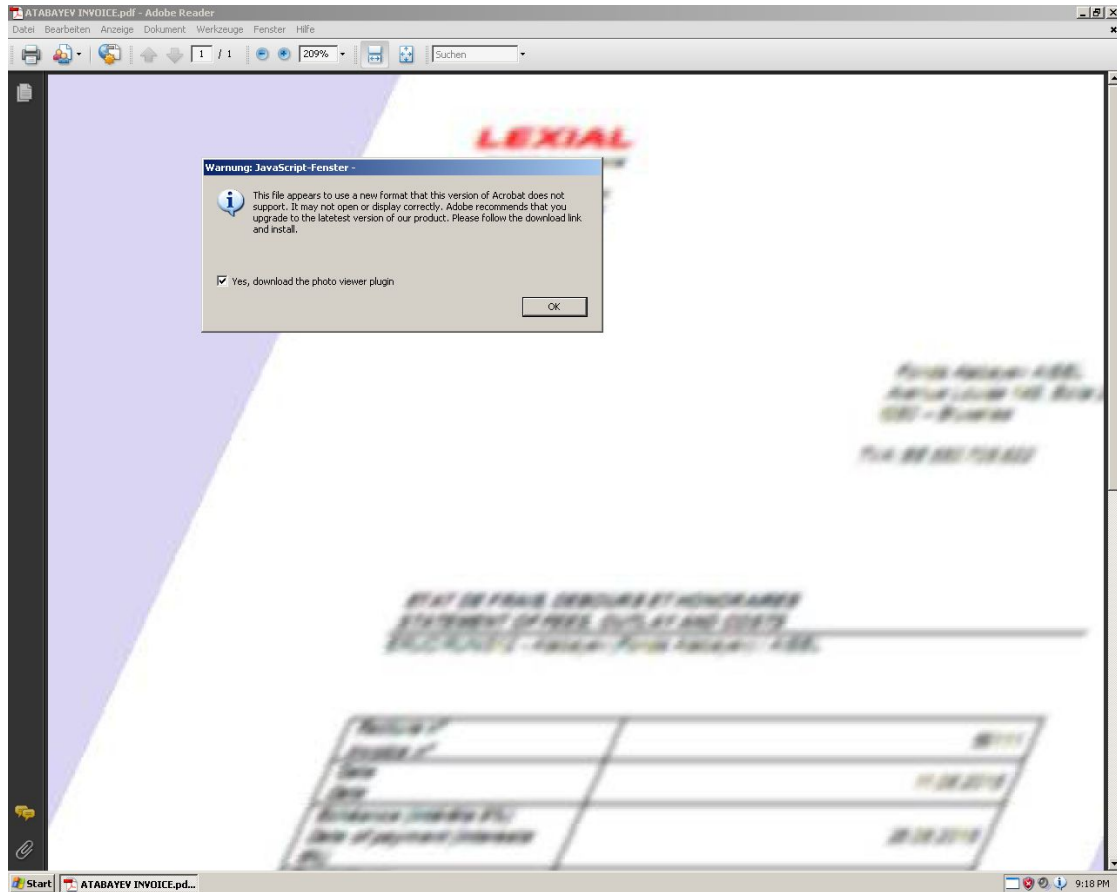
ATABAYEV INVOICE.pdf - Adobe Reader

Datei Bearbeiten Anzeige Dokument Werkzeuge Fenster Hilfe

1 / 1 209% Suchen

LEXIAL

Warnung: JavaScript-Fenster -

This file appears to use a new format that this version of Acrobat does not support. It may not open or display correctly. Adobe recommends that you upgrade to the latetest version of our product. Please follow the download link and install.

Yes, download the photo viewer plugin

OK

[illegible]

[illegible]

Start ATABAYEV INVOICE.pd... 9:18 PM